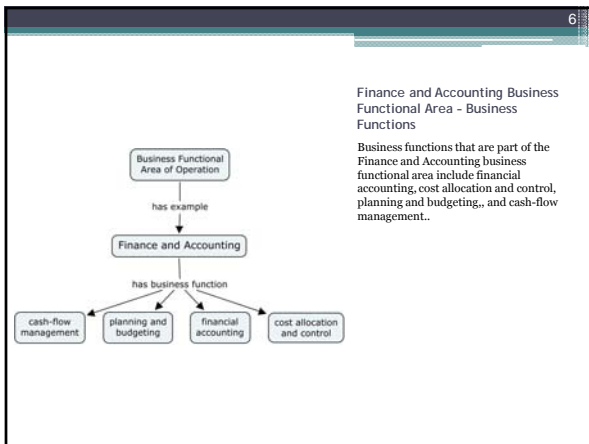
6

Business Functional Area of Operation

has example

Finance and Accounting

has business function

cash-flow management

planning and budgeting

financial accounting

cost allocation and control

Finance and Accounting Business Functional Area - Business Functions

Business functions that are part of the Finance and Accounting business functional area include financial accounting, cost allocation and control, planning and budgeting,, and cash-flow management..